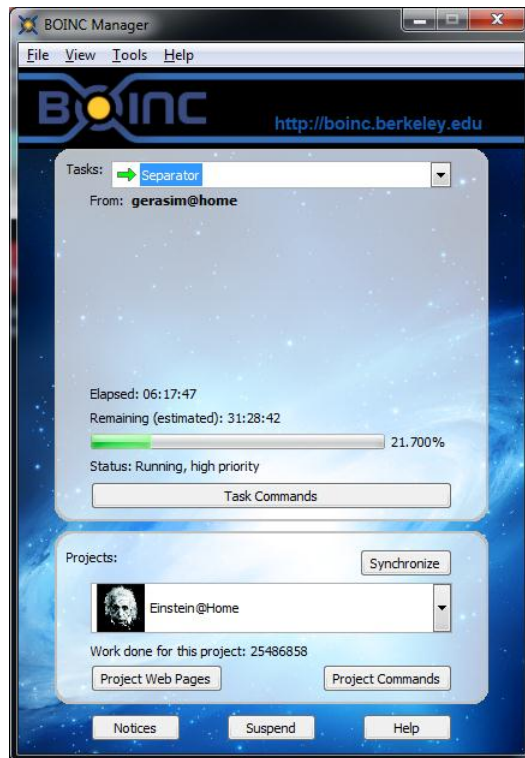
BOINC Manager

File View Tools Help

BOINC http://boinc.berkeley.edu

Tasks: Separator

From: gerasim@home

Elapsed: 06:17:47

Remaining (estimated): 31:28:42

21.700%

Status: Running, high priority

Task Commands

Projects:

Synchronize

Einstein@Home

Work done for this project: 25486858

Project Web Pages

Project Commands

Notices

Suspend

Help